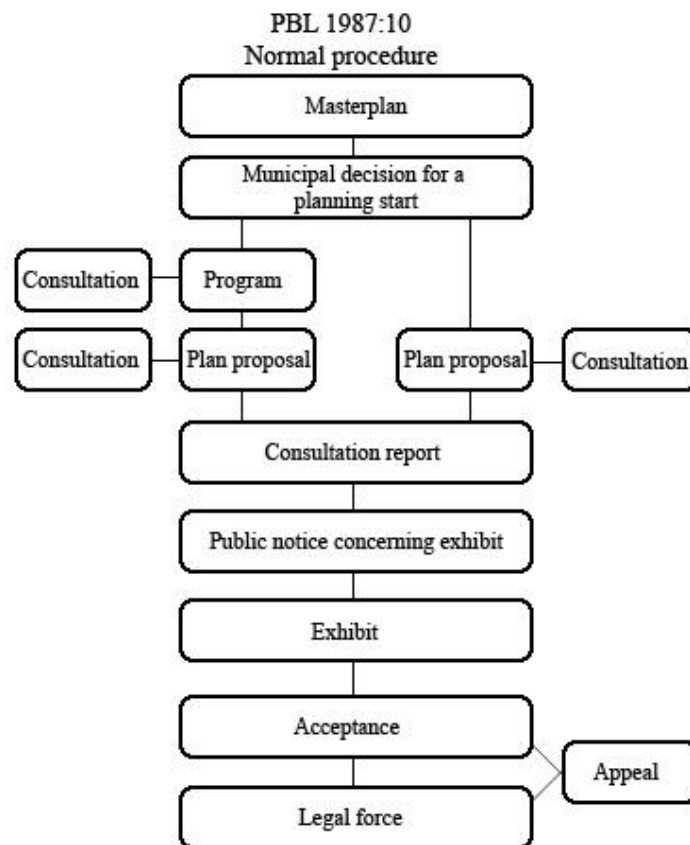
PBL 1987:10
Normal procedure

Masterplan

Municipal decision for a planning start

Consultation

Program

Consultation

Plan proposal

Plan proposal

Consultation

Consultation report

Public notice concerning exhibit

Exhibit

Acceptance

Appeal

Legal force